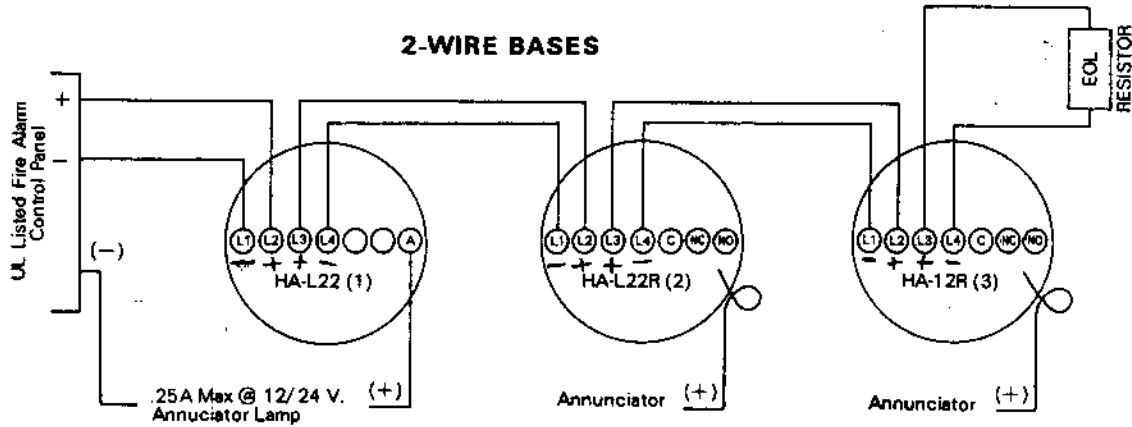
2-WIRE BASES

UL Listed Fire Alarm Control Panel

+

−

(−)

L1 L2 L3 L4 A

− + + −

HA-L22 (1)

L1 L2 L3 L4 C NC NO

− + + −

HA-L22R (2)

L1 L2 L3 L4 C NC NO

− + + −

HA-12R (3)

EOL RESISTOR

.25A Max @ 12/24 V. Annuciator Lamp

(+)

Annunciator (+)

Annunciator (+)